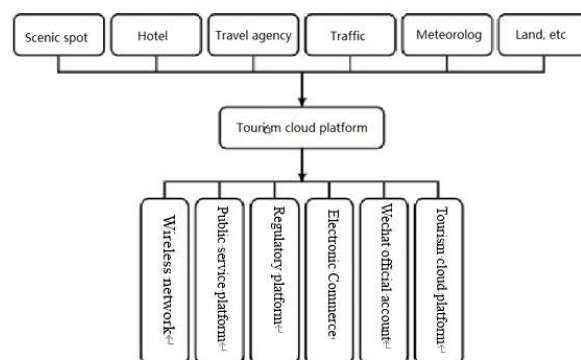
Scenic spot

Hotel

Travel agency

Traffic

Meteorolog

Land, etc

Tourism cloud platform

Wireless network

Public service platform

Regulatory platform

Electronic Commerce

Wechat official account

Tourism cloud platform